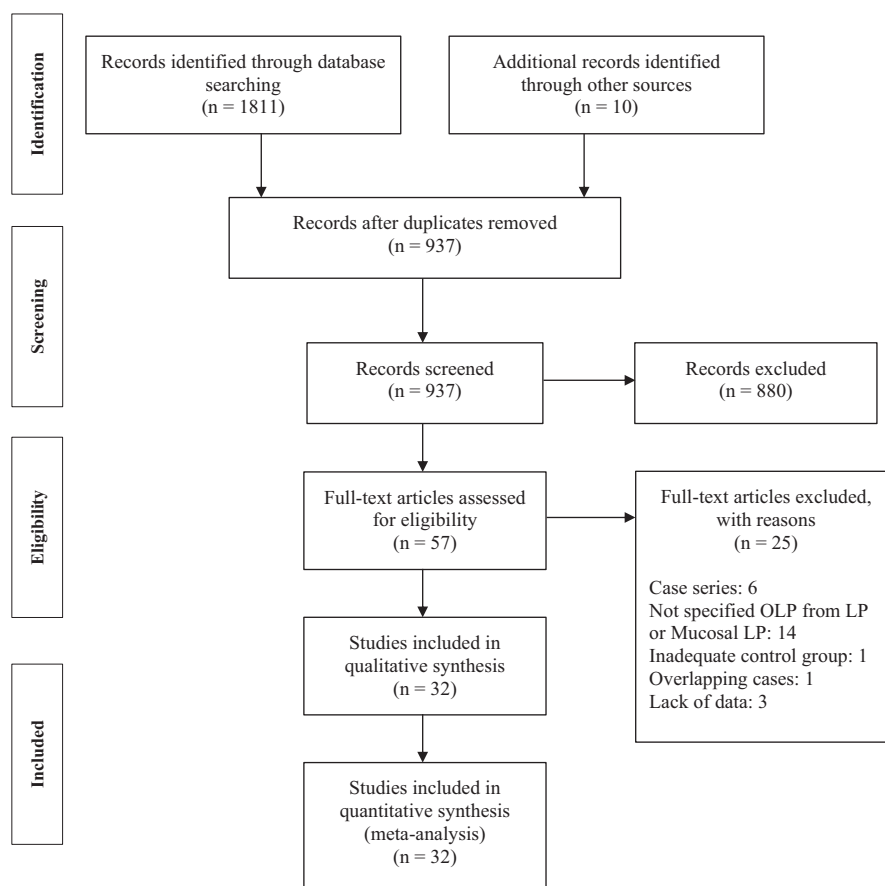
Identification

Records identified through database searching
(n = 1811)

Additional records identified through other sources
(n = 10)

Records after duplicates removed
(n = 937)

Screening

Records screened
(n = 937)

Records excluded
(n = 880)

Eligibility

Full-text articles assessed for eligibility
(n = 57)

Full-text articles excluded, with reasons
(n = 25)

Case series: 6
Not specified OLP from LP or Mucosal LP: 14
Inadequate control group: 1
Overlapping cases: 1
Lack of data: 3

Studies included in qualitative synthesis
(n = 32)

Included

Studies included in quantitative synthesis (meta-analysis)
(n = 32)